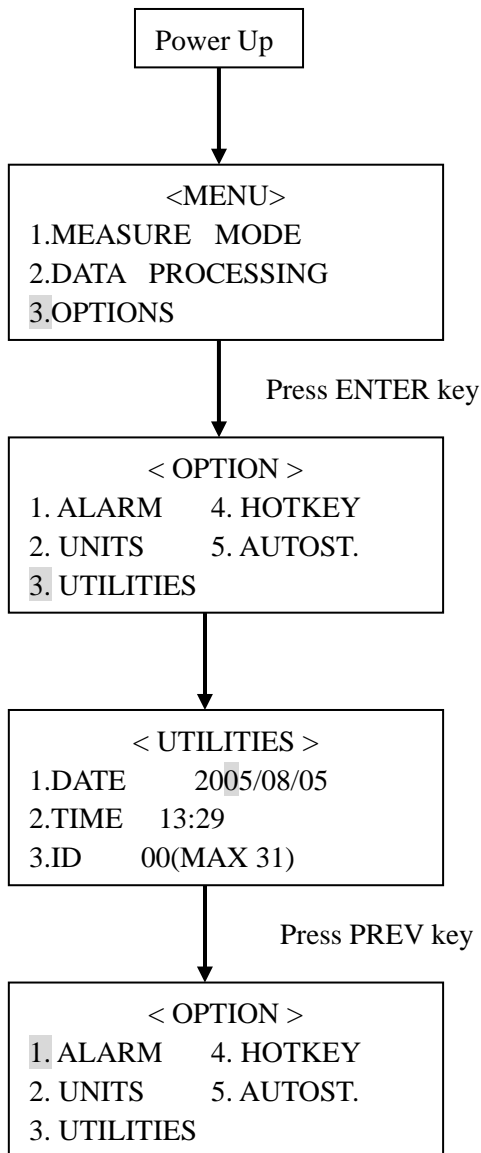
Power Up

<MENU>
1.MEASURE MODE
2.DATA PROCESSING
3.OPTIONS

Press ENTER key

< OPTION >
1. ALARM 4. HOTKEY
2. UNITS 5. AUTOST.
3. UTILITIES

< UTILITIES >
1.DATE 2005/08/05
2.TIME 13:29
3.ID 00(MAX 31)

Press PREV key

< OPTION >
1. ALARM 4. HOTKEY
2. UNITS 5. AUTOST.
3. UTILITIES